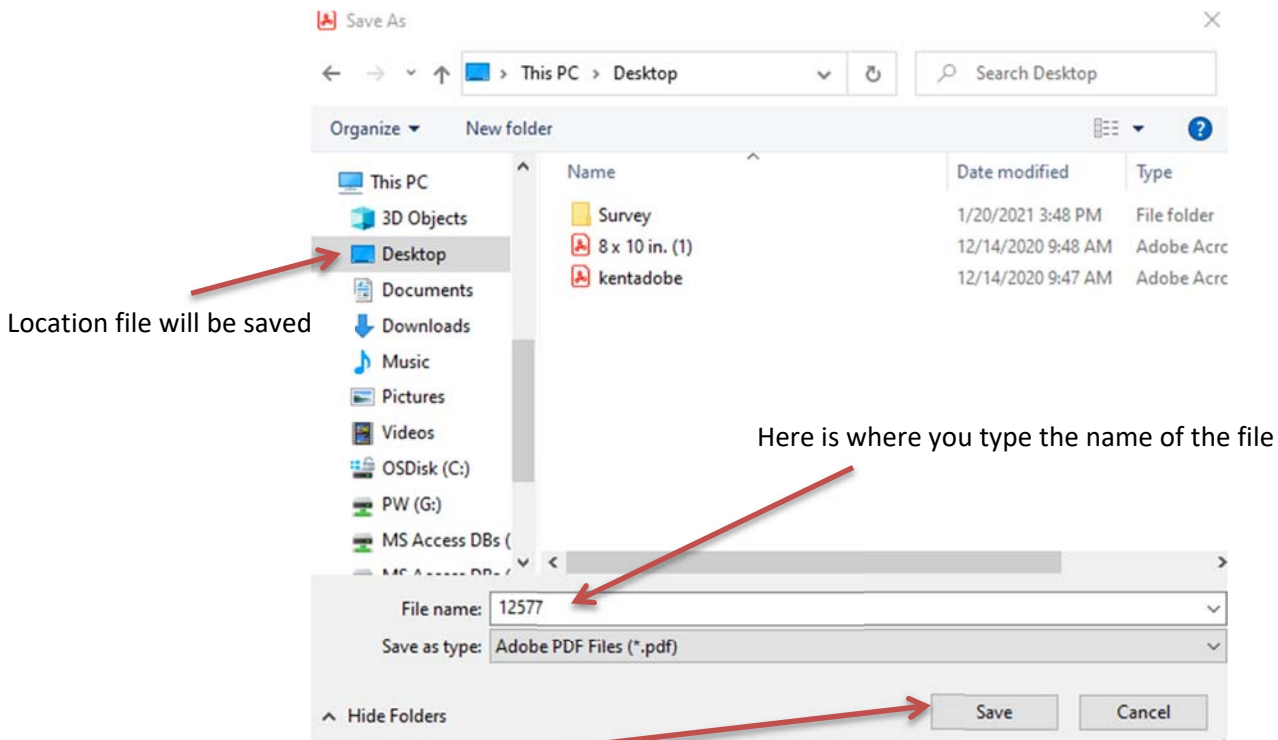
Save As

This PC > Desktop

Search Desktop

Organize ▾ New folder

This PC
3D Objects
Desktop
Documents
Downloads
Music
Pictures
Videos
OSDisk (C:)
PW (G:)
MS Access DBs (
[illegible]

| Name | Date modified | Type |
|---|---|---|
| Survey | 1/20/2021 3:48 PM | File folder |
| 8 x 10 in. (1) | 12/14/2020 9:48 AM | Adobe Acrc |
| kentadobe | 12/14/2020 9:47 AM | Adobe Acrc |

Location file will be saved

Here is where you type the name of the file

File name: 12577

Save as type: Adobe PDF Files (*.pdf)

Hide Folders

Save

Cancel